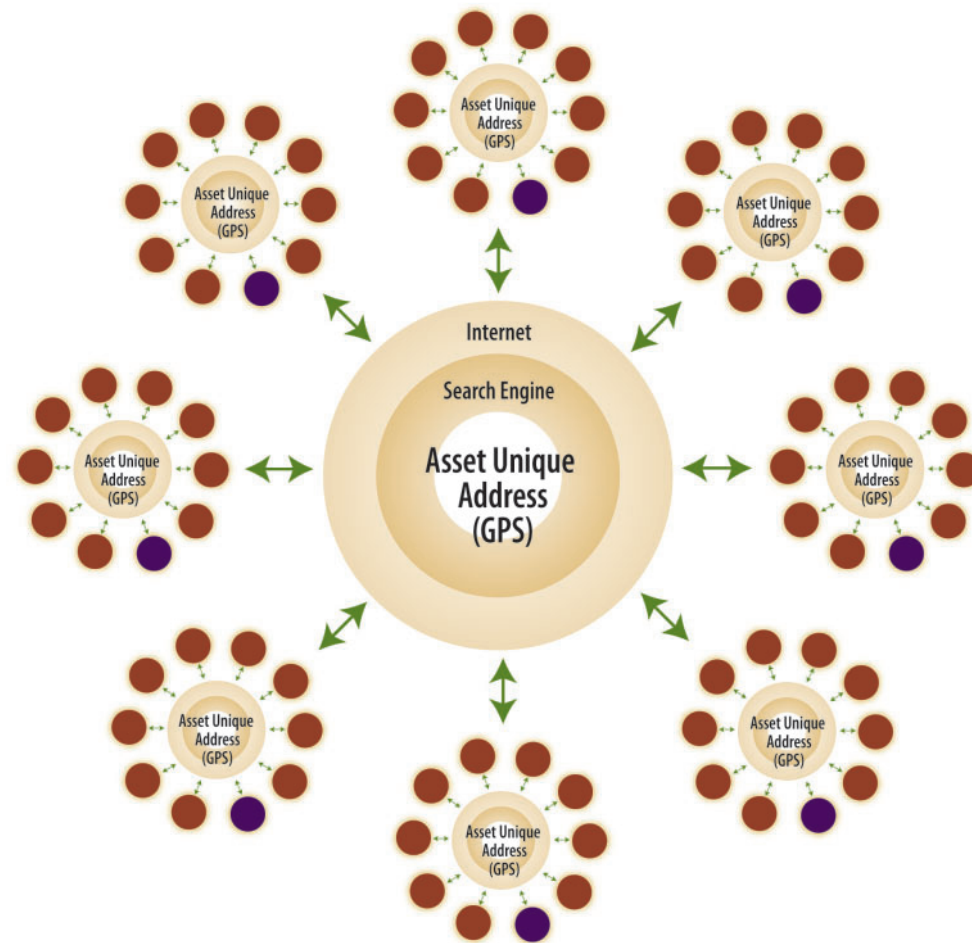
Asset Unique Address (GPS)

Asset Unique Address (GPS)

Asset Unique Address (GPS)

Internet

Search Engine

Asset Unique Address (GPS)

Asset Unique Address (GPS)

Asset Unique Address (GPS)

Asset Unique Address (GPS)

Asset Unique Address (GPS)

Asset Unique Address (GPS)